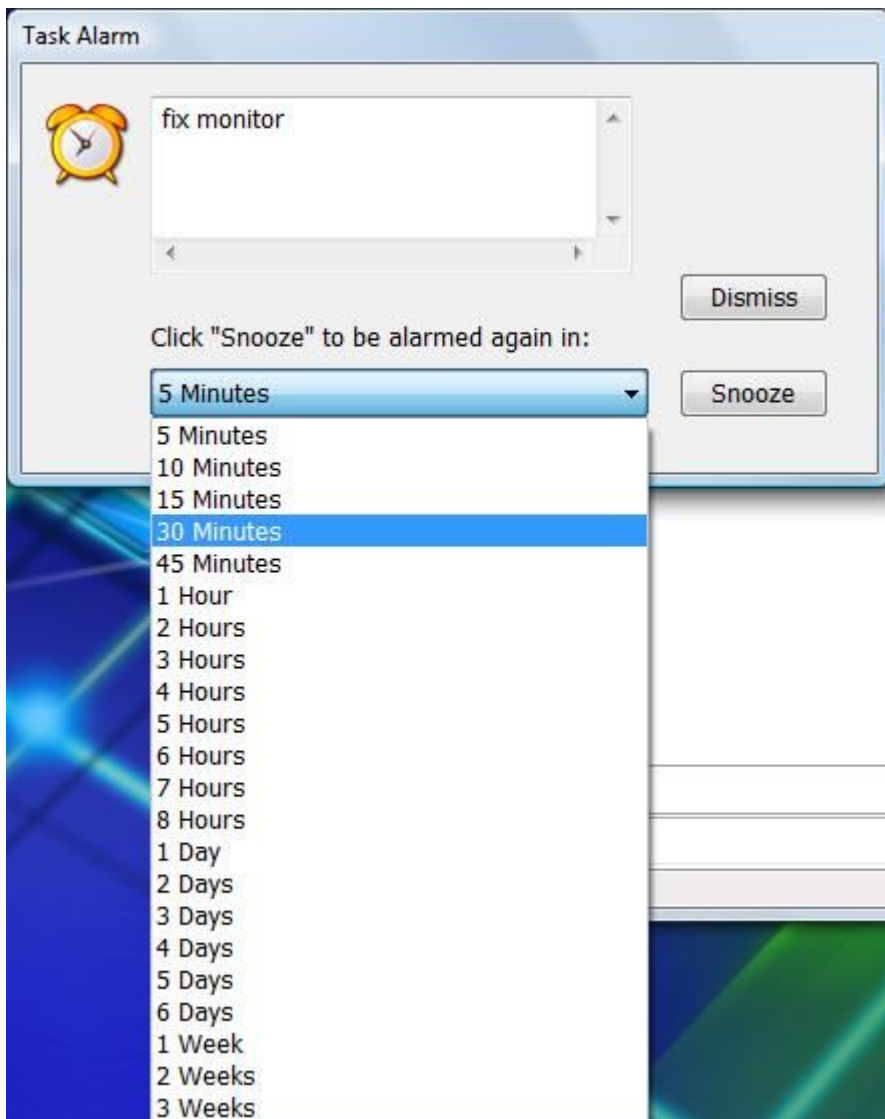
Task Alarm

fix monitor

Dismiss

Click "Snooze" to be alarmed again in:

5 Minutes

Snooze

5 Minutes
10 Minutes
15 Minutes
30 Minutes
45 Minutes
1 Hour
2 Hours
3 Hours
4 Hours
5 Hours
6 Hours
7 Hours
8 Hours
1 Day
2 Days
3 Days
4 Days
5 Days
6 Days
1 Week
2 Weeks
3 Weeks